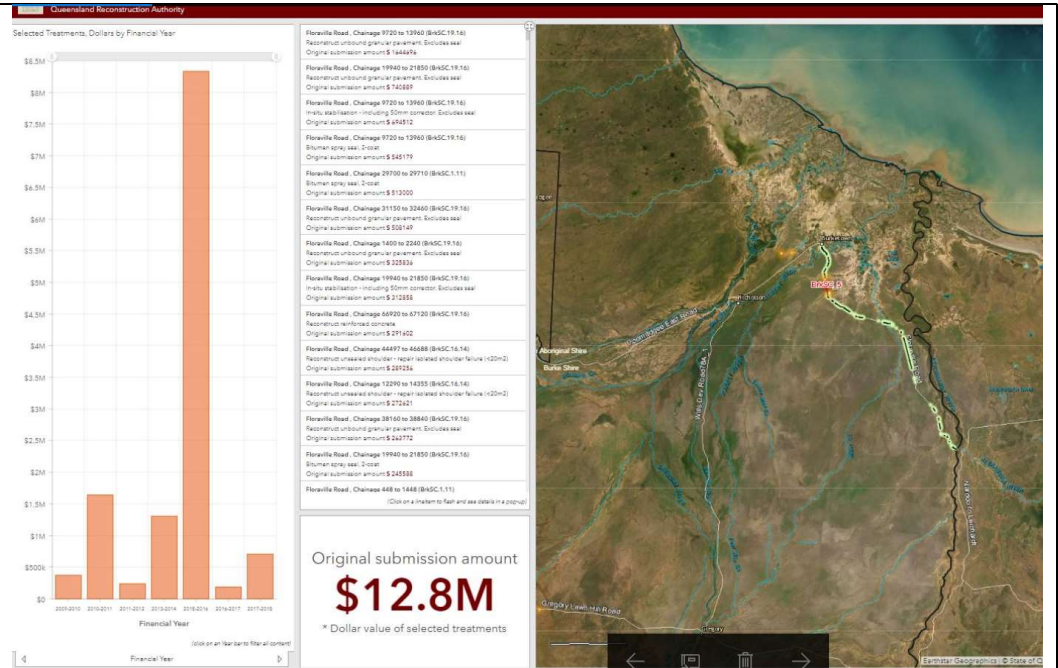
Queensland Reconstruction Authority

Selected Treatments, Dollars by Financial Year

$8.5M
$8M
$7.5M
$7M
$6.5M
$6M
$5.5M
$5M
$4.5M
$4M
$3.5M
$3M
$2.5M
$2M
$1.5M
$1M
$500k
$0

2009-2010 2010-2011 2011-2012 2013-2014 2015-2016 2016-2017 2017-2018

Financial Year

(click on an bar bar to filter all content)

Financial Year

Floraville Road , Chainage 9720 to 13960 (BrkSC.19.16)
Reconstruct unbound granular pavement. Excludes seal
Original submission amount $ 1644696

Floraville Road , Chainage 19940 to 21850 (BrkSC.19.16)
Reconstruct unbound granular pavement. Excludes seal
Original submission amount $ 740889

Floraville Road , Chainage 9720 to 13960 (BrkSC.19.16)
In-situ stabilisation - including 50mm corrector. Excludes seal
Original submission amount $ 694512

Floraville Road , Chainage 9720 to 13960 (BrkSC.19.16)
Bitumen spray seal. 2-coat
Original submission amount $ 545179

Floraville Road , Chainage 29700 to 29710 (BrkSC.1.11)
Bitumen spray seal. 2-coat
Original submission amount $ 513000

Floraville Road , Chainage 31150 to 32460 (BrkSC.19.16)
Reconstruct unbound granular pavement. Excludes seal
Original submission amount $ 508149

Floraville Road , Chainage 1400 to 2240 (BrkSC.19.16)
Reconstruct unbound granular pavement. Excludes seal
Original submission amount $ 325836

Floraville Road , Chainage 19940 to 21850 (BrkSC.19.16)
In-situ stabilisation - including 50mm corrector. Excludes seal
Original submission amount $ 312858

Floraville Road , Chainage 66920 to 67120 (BrkSC.19.16)
Reconstruct reinforced concrete
Original submission amount $ 291602

Floraville Road , Chainage 44497 to 46688 (BrkSC.16.14)
Reconstruct unsealed shoulder - repair isolated shoulder failure (<20m2)
Original submission amount $ 289256

Floraville Road , Chainage 12290 to 14355 (BrkSC.16.14)
Reconstruct unsealed shoulder - repair isolated shoulder failure (<20m2)
Original submission amount $ 272621

Floraville Road , Chainage 38160 to 38840 (BrkSC.19.16)
Reconstruct unbound granular pavement. Excludes seal
Original submission amount $ 263772

Floraville Road , Chainage 19940 to 21850 (BrkSC.19.16)
Bitumen spray seal. 2-coat
Original submission amount $ 245588

Floraville Road , Chainage 448 to 1448 (BrkSC.1.11)

(Click on a lineitem to flash and see details in a popup)

Original submission amount
$12.8M
* Dollar value of selected treatments

Burketown
BrkSC.15
Aboriginal Shire
Burke Shire
Gregory Lawn Hill Road
Gregory
Earthstar Geographics | © State of Q